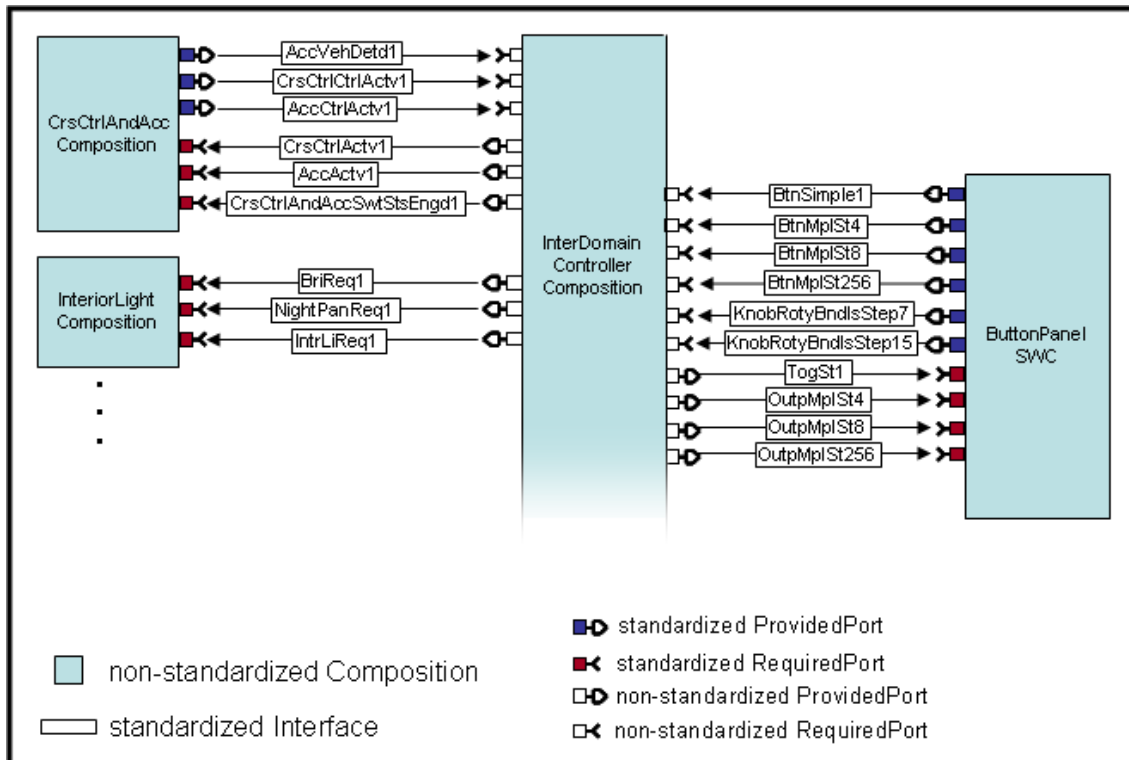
CrsCtrlAndAcc Composition

AccVehDetd1
CrsCtrlCtrlActv1
AccCtrlActv1
CrsCtrlActv1
AccActv1
CrsCtrlAndAccSwtStsEngd1

InteriorLight Composition

BriReq1
NightPanReq1
IntrLiReq1

.
.
.

InterDomain Controller Composition

BtnSimple1
BtnMplSt4
BtnMplSt8
BtnMplSt256
KnobRotyBndlsStep7
KnobRotyBndlsStep15
TogSt1
OutpMplSt4
OutpMplSt8
OutpMplSt256

ButtonPanel SWC

non-standardized Composition

standardized Interface

standardized ProvidedPort

standardized RequiredPort

non-standardized ProvidedPort

non-standardized RequiredPort